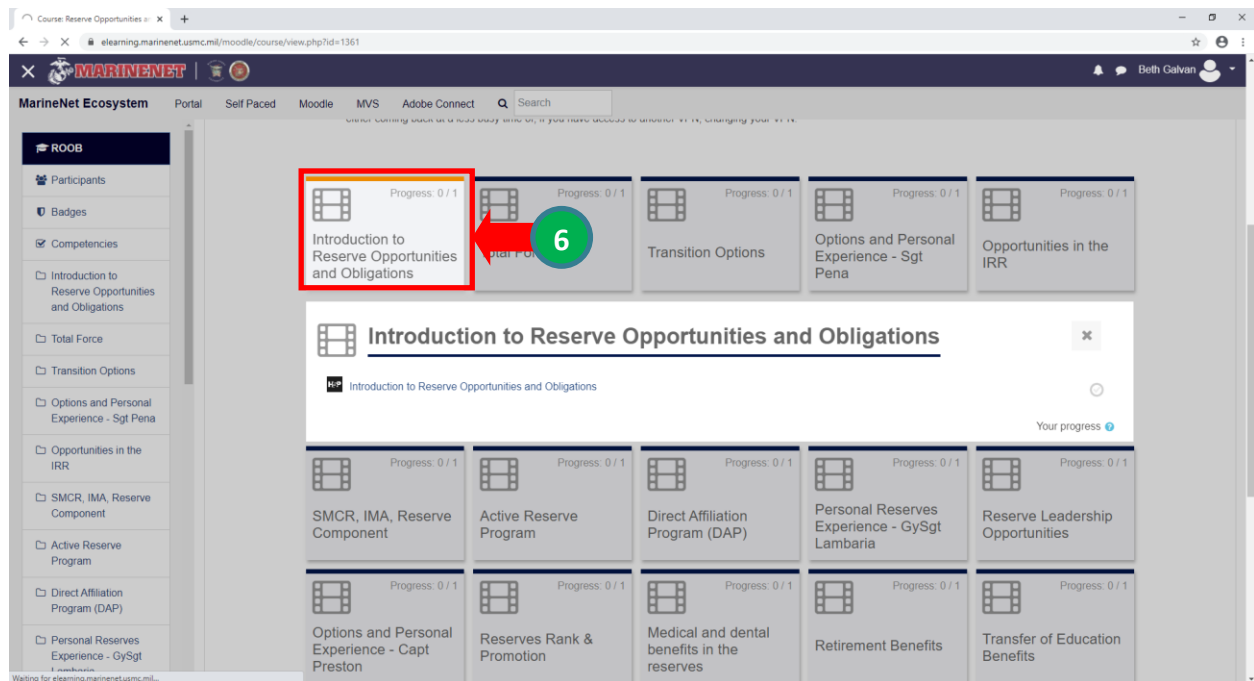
Course: Reserve Opportunities a ×
+
elearning.marinenet.usmc.mil/moodle/course/view.php?id=1361

MARINENET

Beth Galvan

MarineNet Ecosystem Portal Self Paced Moodle MVS Adobe Connect Search

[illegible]

ROOB
Participants
Badges
Competencies
Introduction to Reserve Opportunities and Obligations
Total Force
Transition Options
Options and Personal Experience - Sgt Pena
Opportunities in the IRR
SMCR, IMA, Reserve Component
Active Reserve Program
Direct Affiliation Program (DAP)
Personal Reserves Experience - GySgt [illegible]

Progress: 0 / 1
Introduction to Reserve Opportunities and Obligations

6

Progress: 0 / 1
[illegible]otal Fo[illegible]

Progress: 0 / 1
Transition Options

Progress: 0 / 1
Options and Personal Experience - Sgt Pena

Progress: 0 / 1
Opportunities in the IRR

Introduction to Reserve Opportunities and Obligations
×

Introduction to Reserve Opportunities and Obligations

Your progress

Progress: 0 / 1
SMCR, IMA, Reserve Component

Progress: 0 / 1
Active Reserve Program

Progress: 0 / 1
Direct Affiliation Program (DAP)

Progress: 0 / 1
Personal Reserves Experience - GySgt Lambaria

Progress: 0 / 1
Reserve Leadership Opportunities

Progress: 0 / 1
Options and Personal Experience - Capt Preston

Progress: 0 / 1
Reserves Rank & Promotion

Progress: 0 / 1
Medical and dental benefits in the reserves

Progress: 0 / 1
Retirement Benefits

Progress: 0 / 1
Transfer of Education Benefits

Waiting for elearning.marinenet.usmc.mil...